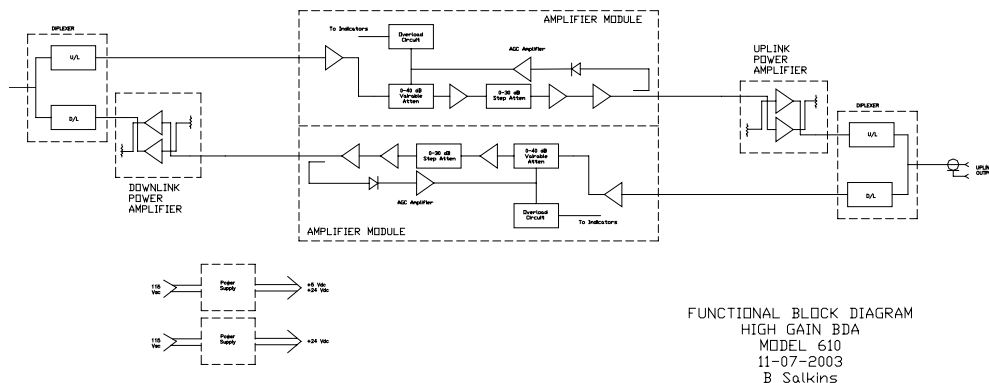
DIPLEXER

U/L

D/L

DOWNLINK
POWER
AMPLIFIER

To Indicators

Overload Circuit

AMPLIFIER MODULE

AGC Amplifier

0-40 dB Variable Atten

0-30 dB Step Atten

UPLINK
POWER
AMPLIFIER

DIPLEXER

U/L

D/L

UPLINK OUTPUT

0-30 dB Step Atten

0-40 dB Variable Atten

AGC Amplifier

Overload Circuit

To Indicators

AMPLIFIER MODULE

115 Vac

Power Supply

+5 Vdc
+24 Vdc

115 Vac

Power Supply

+24 Vdc

FUNCTIONAL BLOCK DIAGRAM
HIGH GAIN BDA
MODEL 610
11-07-2003
B Salkins